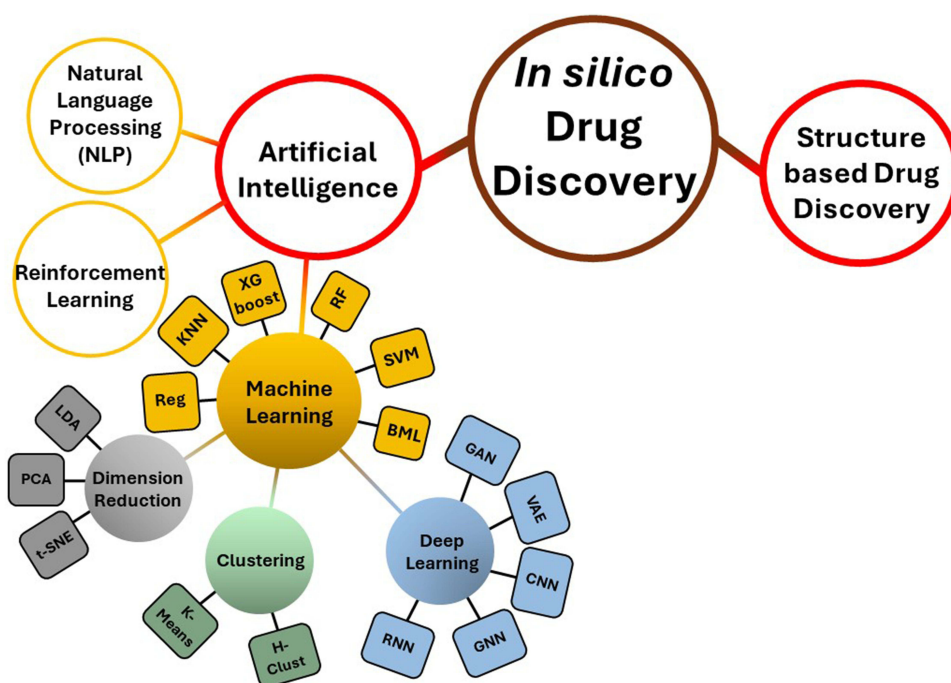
In silico Drug Discovery

Artificial Intelligence

Structure based Drug Discovery

Natural Language Processing (NLP)

Reinforcement Learning

Machine Learning

KNN

XG boost

RF

SVM

Reg

BML

Dimension Reduction

LDA

PCA

t-SNE

Clustering

K-Means

H-Clust

Deep Learning

GAN

VAE

CNN

GNN

RNN